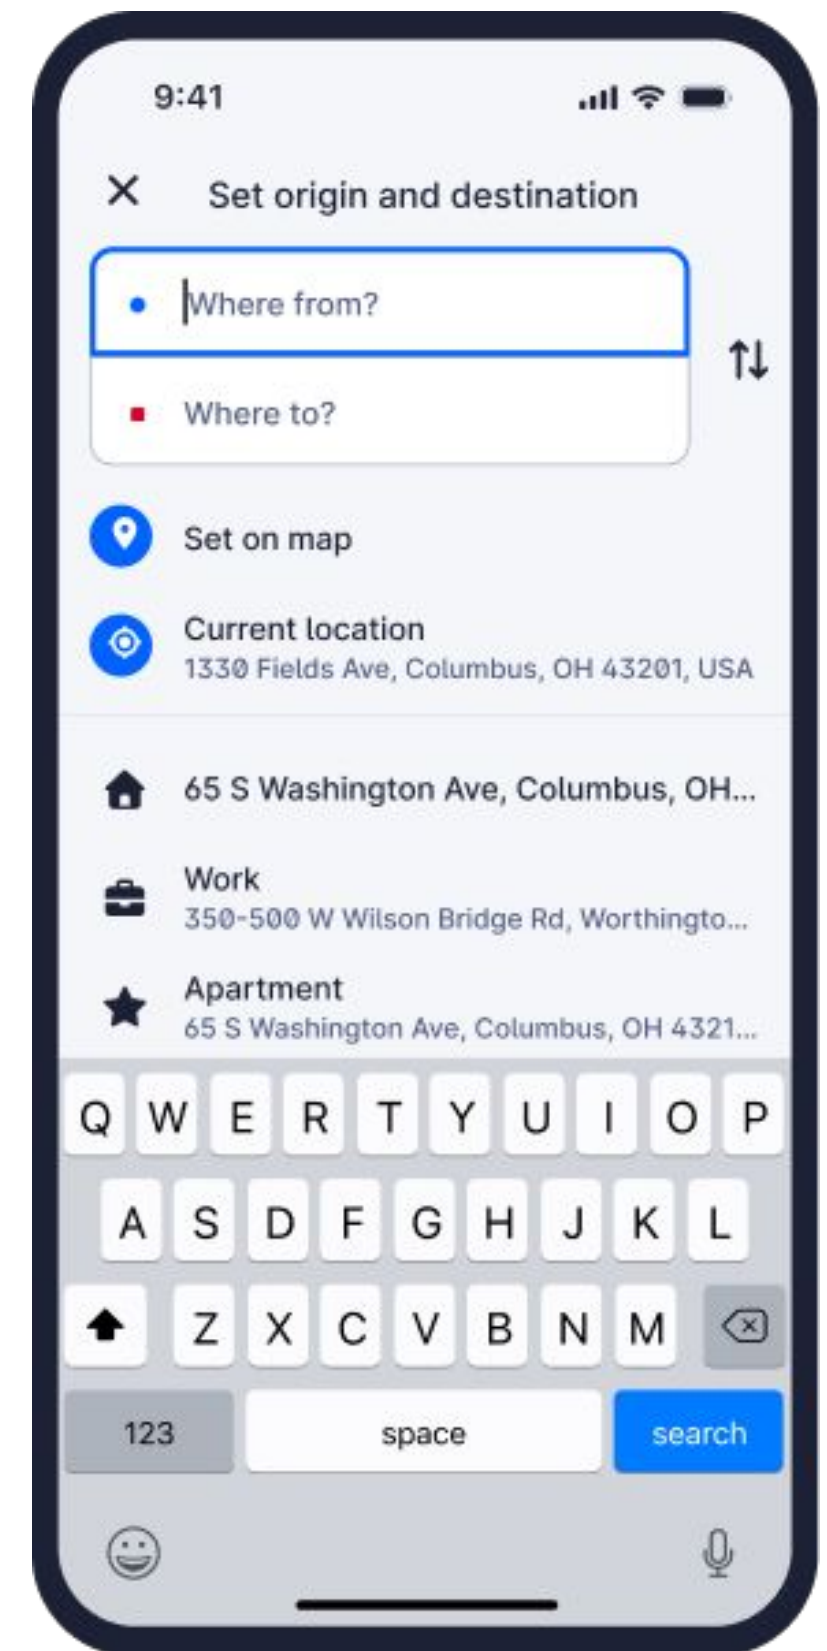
9:41

Set origin and destination

Where from?

Where to?

Set on map

Current location
1330 Fields Ave, Columbus, OH 43201, USA

65 S Washington Ave, Columbus, OH...

Work
350-500 W Wilson Bridge Rd, Worthingto...

Apartment
65 S Washington Ave, Columbus, OH 4321...

Q W E R T Y U I O P
A S D F G H J K L
Z X C V B N M
123 space search